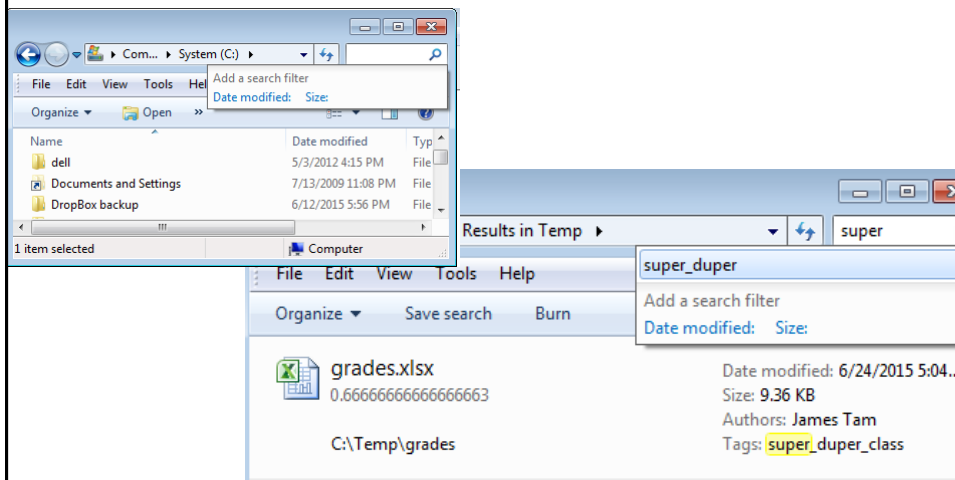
Com... ▸ System (C:) ▸

File Edit View Tools Hel

Add a search filter
Date modified: Size:

Organize ▾ Open »

| Name | Date modified | Typ |
|---|---|---|
| dell | 5/3/2012 4:15 PM | File |
| Documents and Settings | 7/13/2009 11:08 PM | File |
| DropBox backup | 6/12/2015 5:56 PM | File |

1 item selected Computer

Results in Temp ▸

super

File Edit View Tools Help

super_duper

Add a search filter
Date modified: Size:

Organize ▾ Save search Burn

grades.xlsx
0.66666666666666663
C:\Temp\grades

Date modified: 6/24/2015 5:04...
Size: 9.36 KB
Authors: James Tam
Tags: super_duper_class